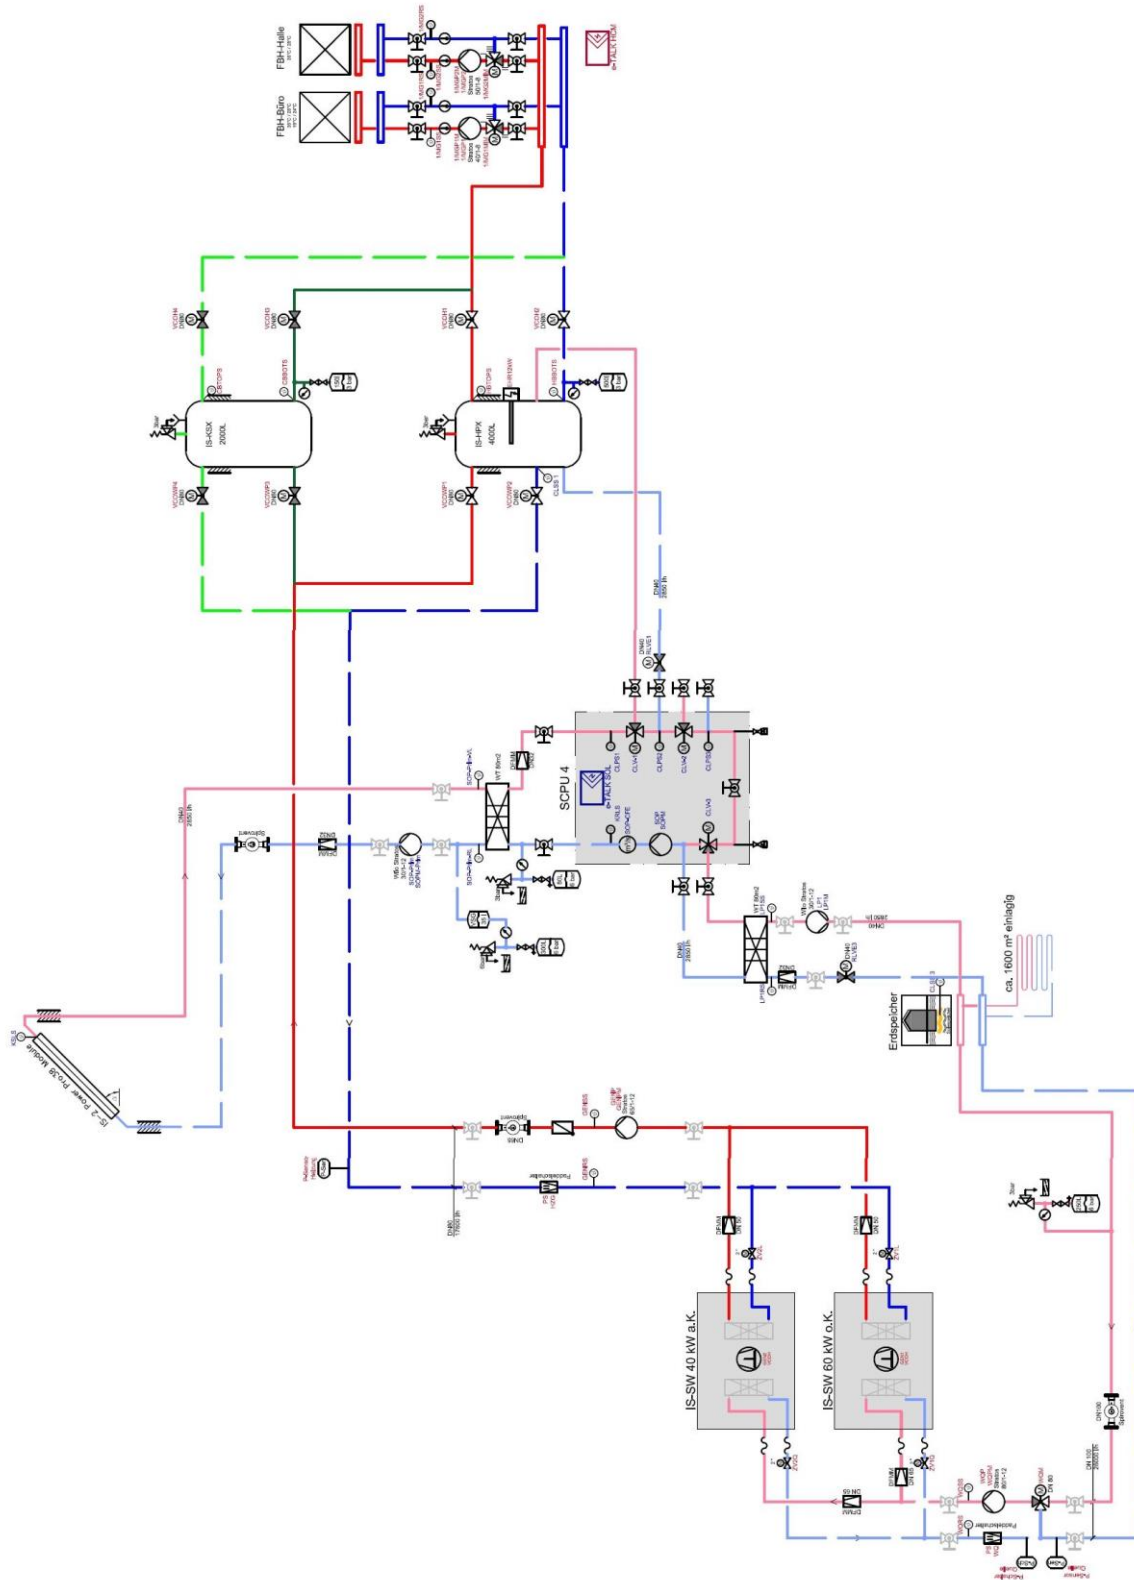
FBH-Halle

FBH-Büro

IS-KSX 2000L

IS-HPX 4000L

SCPU 4

WT 80m2

Erdspeicher

ca. 1600 m² einlagig

IS-2 Power Pro-38 Module

IS-SW 40 kW a.K.

IS-SW 60 kW o.K.

DN 100

DN 80

DN40

DN50

DN65

DN80